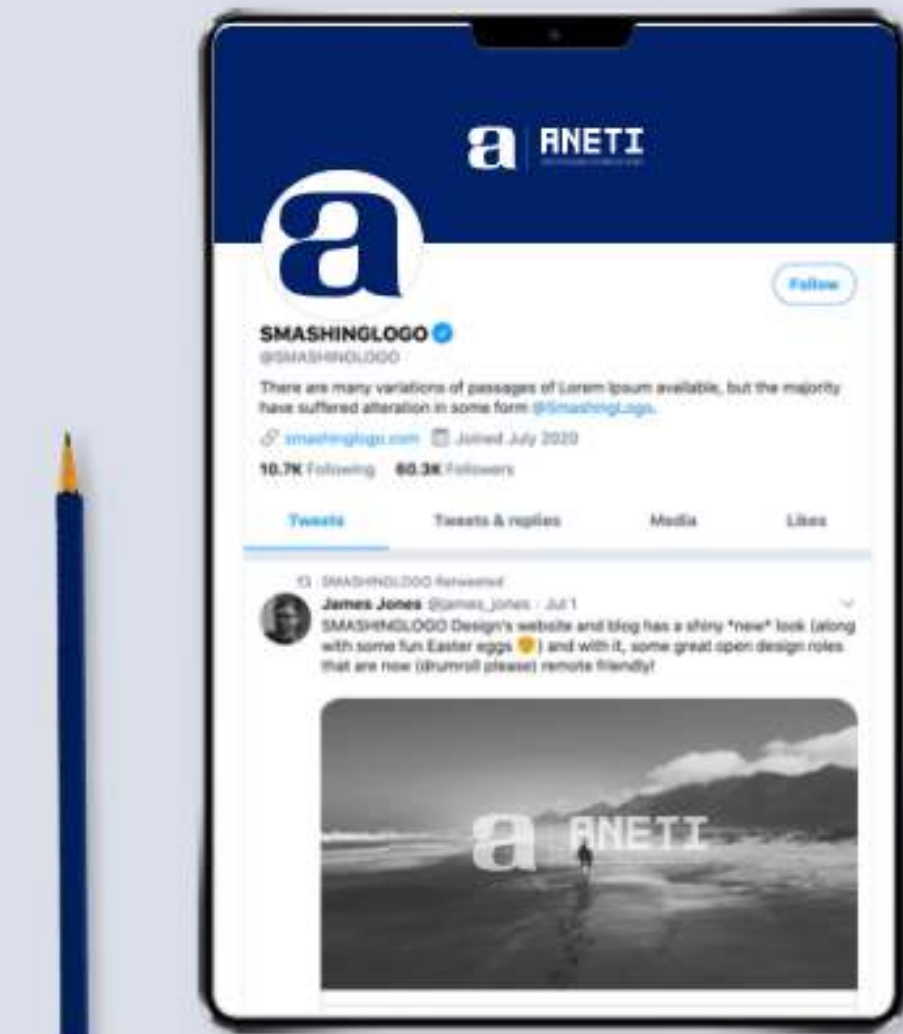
a ANETI

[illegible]

a

Follow

SMASHINGLOGO

@SMASHINGLOGO

There are many variations of passages of Lorem Ipsum available, but the majority have suffered alteration in some form @SmashingLogo.

smashinglogo.com Joined July 2020

10.7K Following 60.3K Followers

Tweets Tweets & replies Media Likes

SMASHINGLOGO Retweeted

James Jones @james_jones · Jul 1

SMASHINGLOGO Design's website and blog has a shiny *new* look (along with some fun Easter eggs) and with it, some great open design roles that are now (drumroll please) remote friendly!

a ANETI